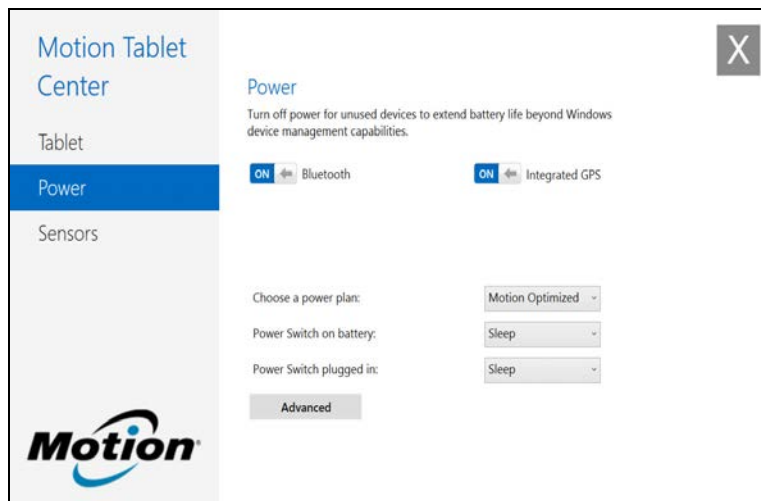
Motion Tablet Center

Tablet

Power

Sensors

Motion

X

Power

Turn off power for unused devices to extend battery life beyond Windows device management capabilities.

ON Bluetooth

ON Integrated GPS

Choose a power plan: Motion Optimized

Power Switch on battery: Sleep

Power Switch plugged in: Sleep

Advanced